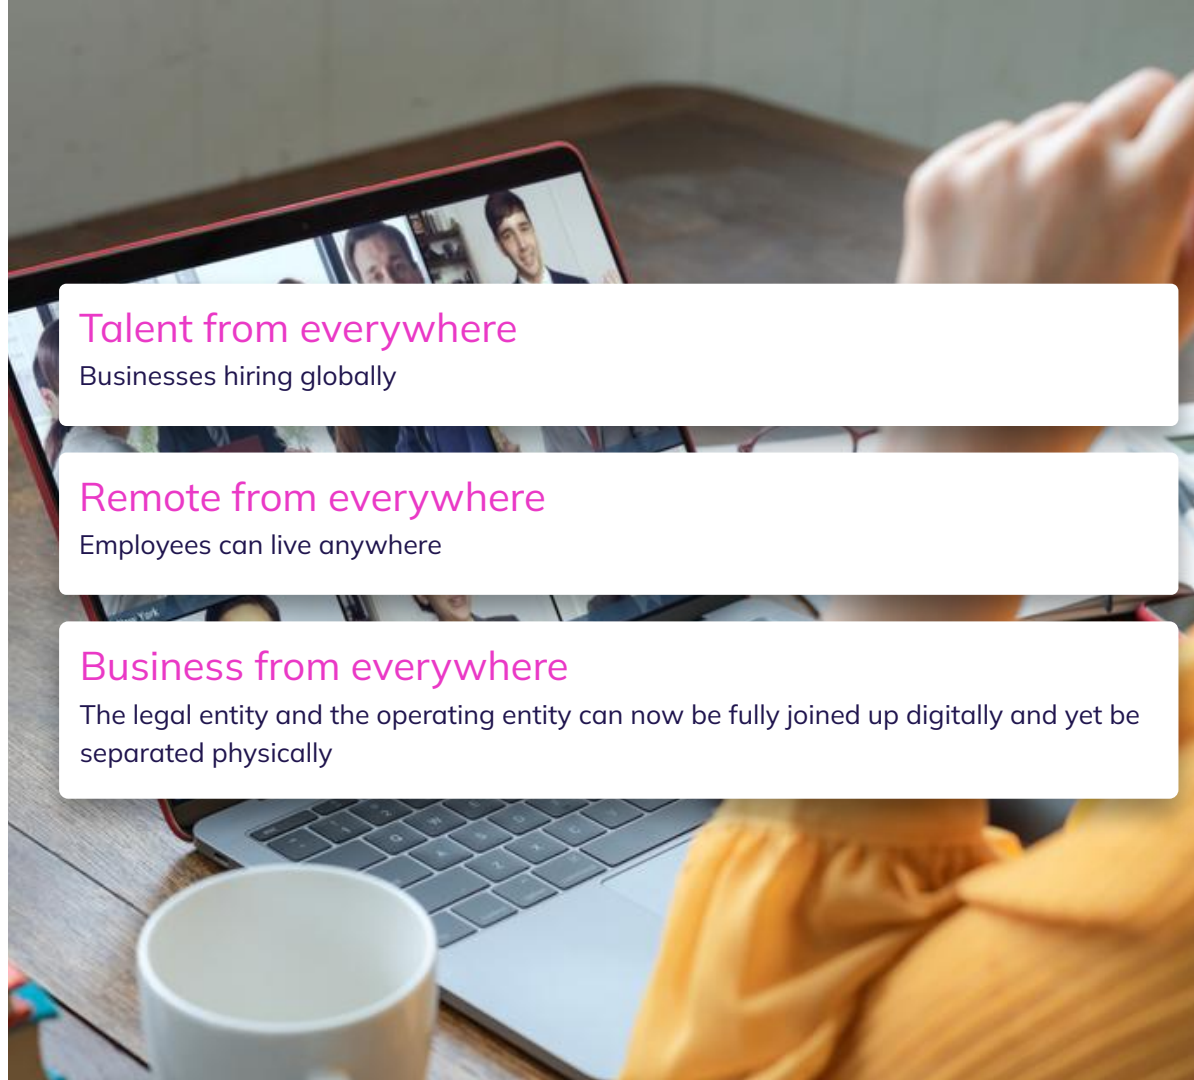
Talent from everywhere
Businesses hiring globally

Remote from everywhere
Employees can live anywhere

Business from everywhere
The legal entity and the operating entity can now be fully joined up digitally and yet be separated physically